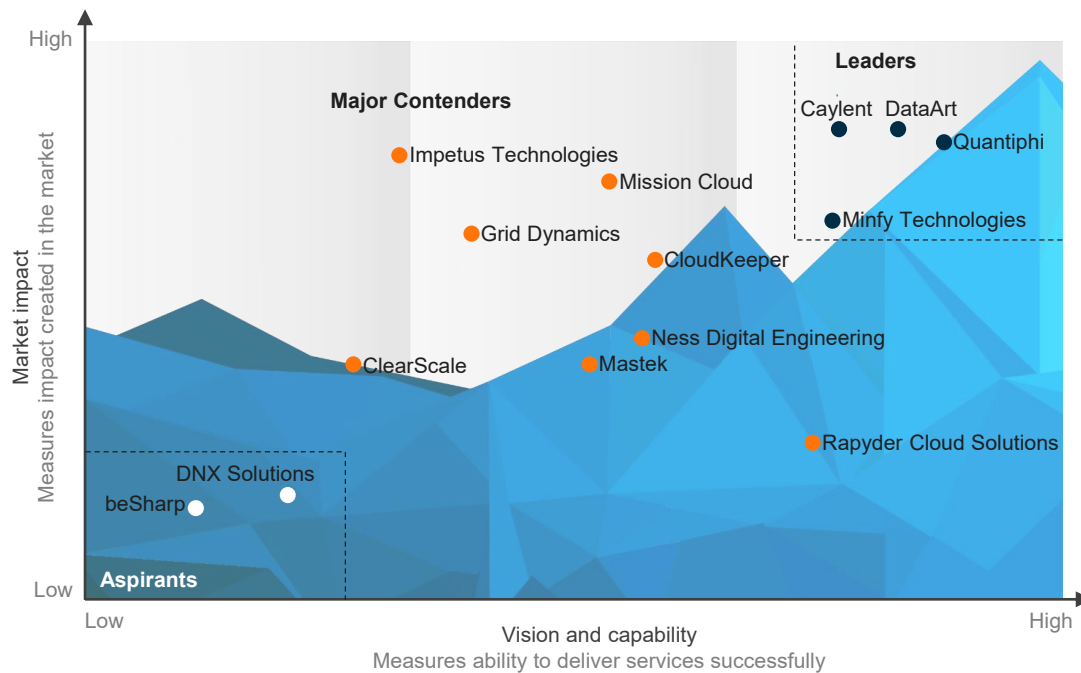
High

Low

Market impact

Measures impact created in the market

Leaders

Major Contenders

Caylent

DataArt

Quantiphi

Impetus Technologies

Mission Cloud

Minfy Technologies

Grid Dynamics

CloudKeeper

Ness Digital Engineering

ClearScale

Mastek

Rapyder Cloud Solutions

DNX Solutions

beSharp

Aspirants

Low

High

Vision and capability

Measures ability to deliver services successfully